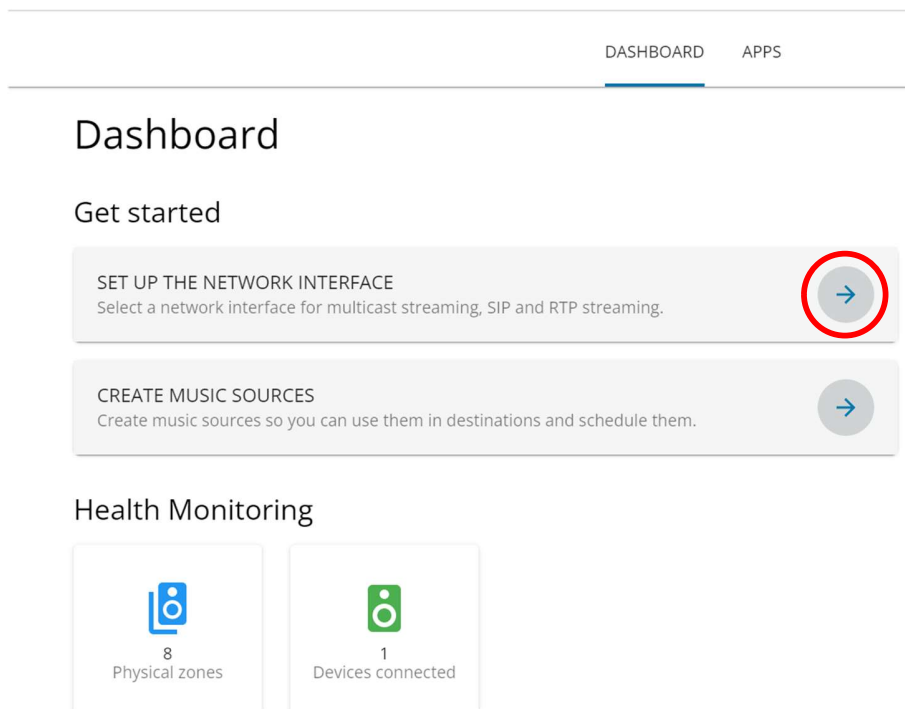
DASHBOARD APPS

Dashboard

Get started

SET UP THE NETWORK INTERFACE
Select a network interface for multicast streaming, SIP and RTP streaming.

CREATE MUSIC SOURCES
Create music sources so you can use them in destinations and schedule them.

Health Monitoring

8
Physical zones

1
Devices connected